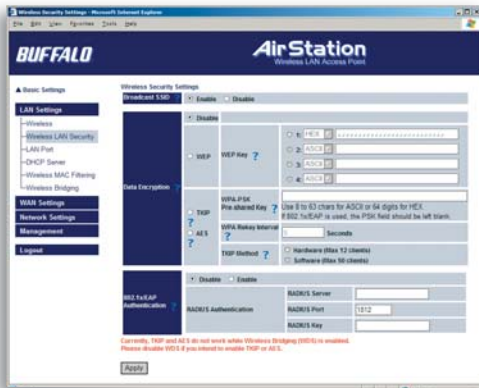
Wireless Security Settings - Microsoft Internet Explorer

File Edit View Favorites Tools Help

BUFFALO

AirStation
Wireless LAN Access Point

▲ Basic Settings

LAN Settings
Wireless
Wireless LAN Security
LAN Port
DHCP Server
Wireless MAC Filtering
Wireless Bridging

WAN Settings
Network Settings
Management
Logout

Wireless Security Settings

| | | | |
|---|---|---|---|
| Broadcast SSID | Enable Disable | | |
| Data Encryption | Disable | | |
| | WEP | WEP Key | 1: HEX ; 2: ASCII ; 3: ASCII ; 4: ASCII |
| | TKIP / AES | WPA-PSK Pre-shared Key | Use 8 to 63 chars for ASCII or 64 digits for HEX. If 802.1x/EAP is used, the PSK field should be left blank. |
| | | WPA Rekey Interval | Seconds |
| | | TKIP Method | Hardware (Max 12 clients) Software (Max 50 clients) |
| 802.1x/EAP Authentication | Disable Enable | | |
| | RADIUS Authentication | RADIUS Server | |
| | | RADIUS Port | 1812 |
| | | RADIUS Key | |

Currently, TKIP and AES do not work while Wireless Bridging (WDS) is enabled. Please disable WDS if you intend to enable TKIP or AES.

Apply